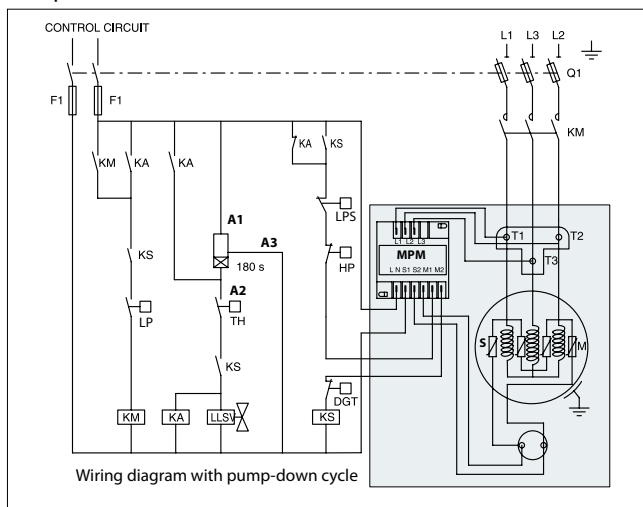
CONTROL CIRCUIT

L1 L3 L2

Q1

F1 F1

KM

KM KA KA

KA KS

LPS

HP

A1

A3

180 s

KS

A2

LP

TH

KS

MPM

L1 L2 L3

L N S1 S2 M1 M2

T1 T2

T3

S M

DGT

KM KA LLSV KS

Wiring diagram with pump-down cycle